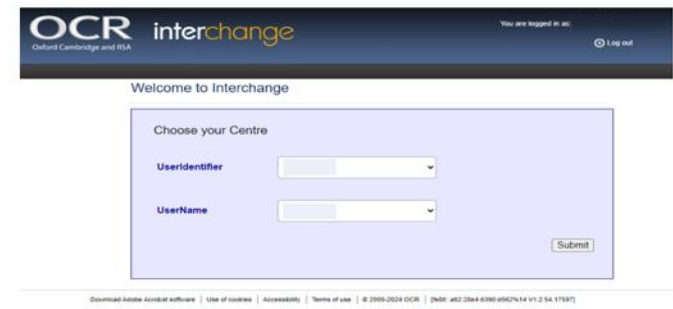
OCR
Oxford Cambridge and RSA

interchange

You are logged in as:

Log out

Welcome to Interchange

Choose your Centre

UserIdentifier

UserName

Submit

Download Adobe Acrobat software | Use of cookies | Accessibility | Terms of use | © 2009-2024 OCR | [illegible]